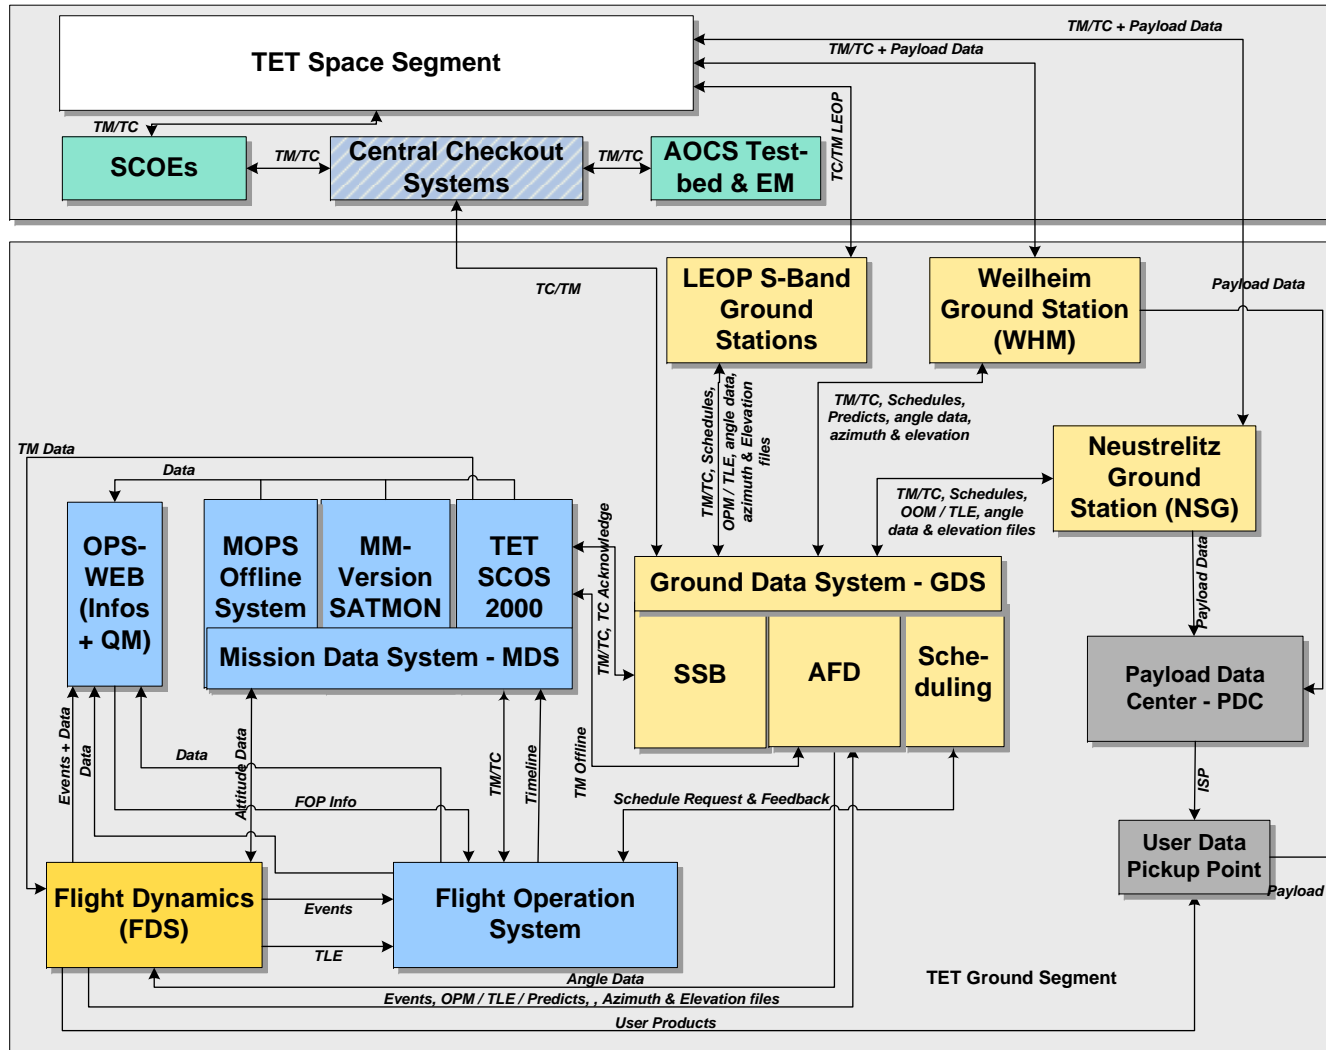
TET Space Segment

TM/TC + Payload Data

TM/TC + Payload Data

TM/TC

SCOEs

TM/TC

Central Checkout Systems

TM/TC

AOCS Test-bed & EM

TC/TM LEOP

TC/TM

LEOP S-Band Ground Stations

Weilheim Ground Station (WHM)

Payload Data

TM/TC, Schedules, OPM / TLE, angle data, azimuth & Elevation files

TM/TC, Schedules, Predicts, angle data, azimuth & elevation

Neustrelitz Ground Station (NSG)

TM Data

Data

TM/TC, Schedules, OOM / TLE, angle data & elevation files

OPS-WEB (Infos + QM)

MOPS Offline System

MM-Version SATMON

TET SCOS 2000

TM/TC, TC Acknowledge

Ground Data System - GDS

Payload Data

Mission Data System - MDS

SSB

AFD

Sche-duling

Payload Data Center - PDC

ISP

Events + Data

Data

Data

Attitude Data

TM/TC

Timeline

TM Offline

Schedule Request & Feedback

User Data Pickup Point

FOP Info

Payload

Flight Dynamics (FDS)

Events

Flight Operation System

TLE

TET Ground Segment

Angle Data

Events, OPM / TLE / Predicts, , Azimuth & Elevation files

User Products